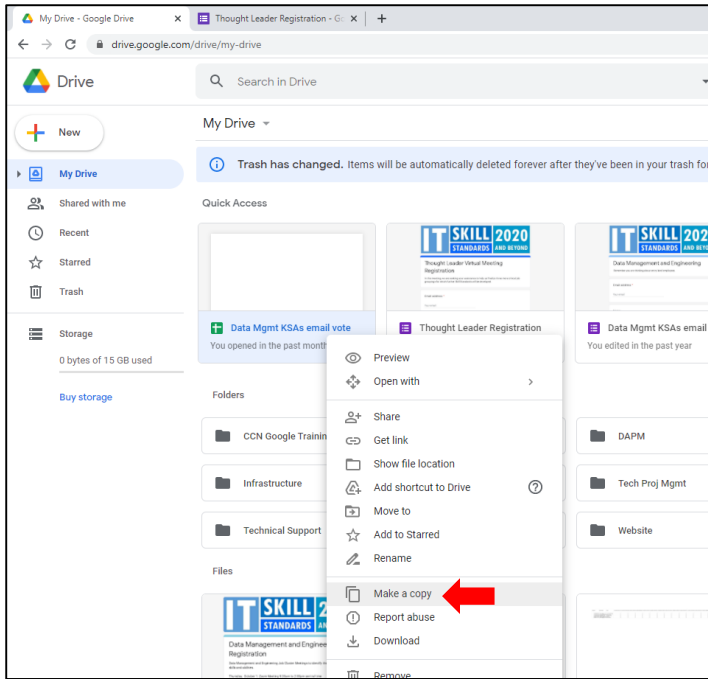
My Drive - Google Drive ✕ Thought Leader Registration - Go ✕ +

← → C drive.google.com/drive/my-drive

Drive

Search in Drive

New

My Drive

Shared with me

Recent

Starred

Trash

Storage

0 bytes of 15 GB used

Buy storage

My Drive

Trash has changed. Items will be automatically deleted forever after they've been in your trash fo

Quick Access

IT SKILL STANDARDS 2020 AND BEYOND

Thought Leader Virtual Meeting Registration

IT SKILL STANDARDS 2020 AND BEYOND

Data Management and Engineering

Data Mgmt KSAs email vote

You opened in the past month

Thought Leader Registration

Data Mgmt KSAs email

You edited in the past year

Folders

CCN Google Trainin

Infrastructure

Technical Support

DAPM

Tech Proj Mgmt

Website

Files

IT SKILL STANDARDS 20

Data Management and Enginee Registration

Preview

Open with

Share

Get link

Show file location

Add shortcut to Drive

Move to

Add to Starred

Rename

Make a copy

Report abuse

Download

Remove